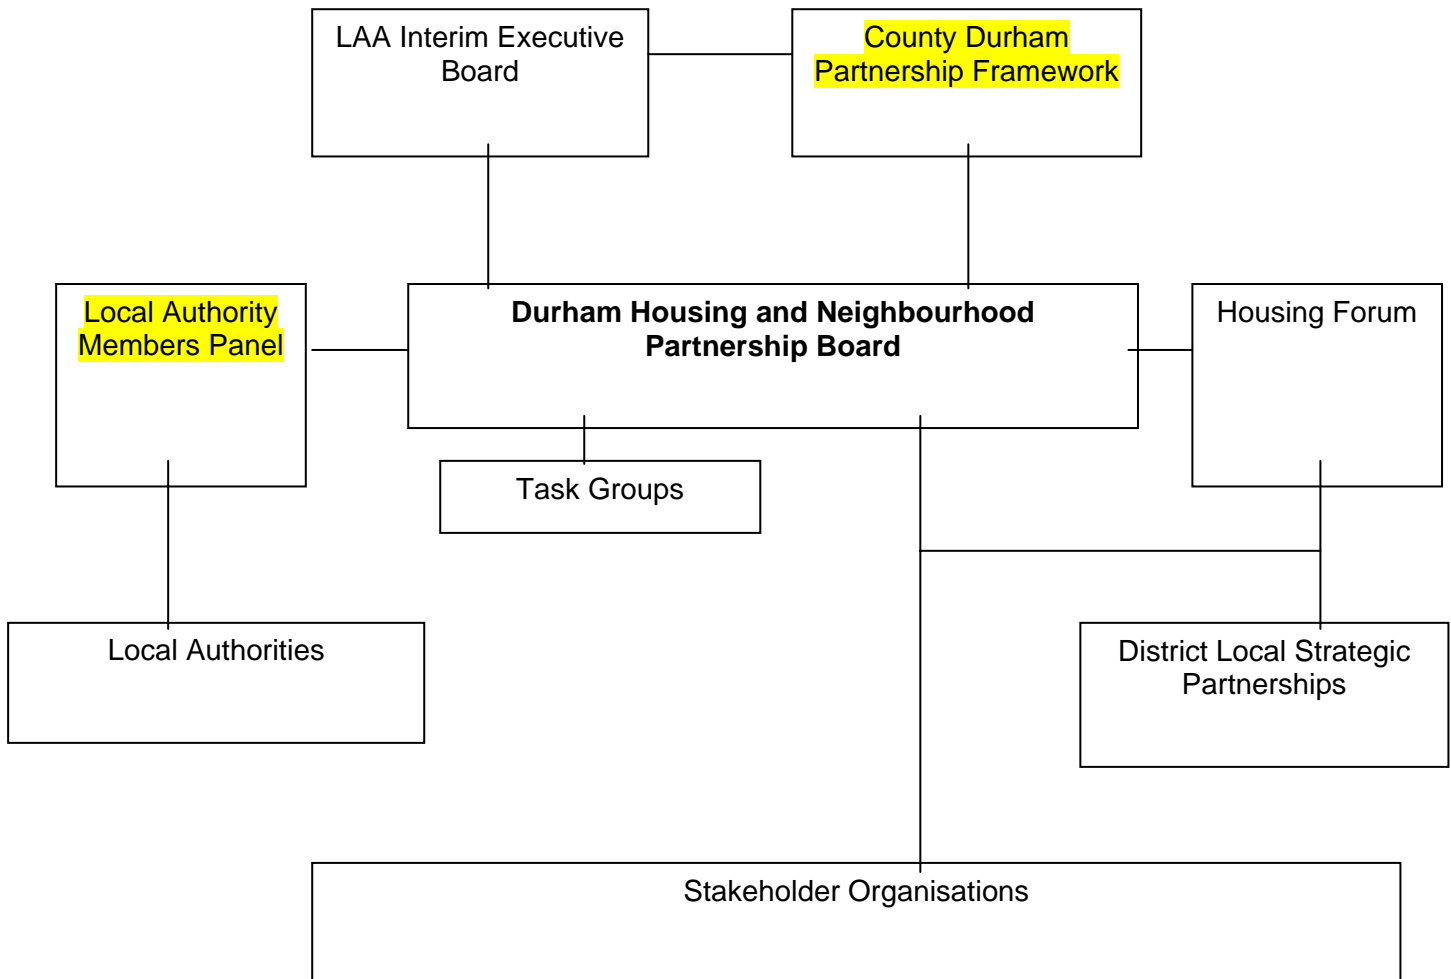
LAA Interim Executive Board

County Durham Partnership Framework

Local Authority Members Panel

Durham Housing and Neighbourhood Partnership Board

Housing Forum

Task Groups

Local Authorities

District Local Strategic Partnerships

Stakeholder Organisations